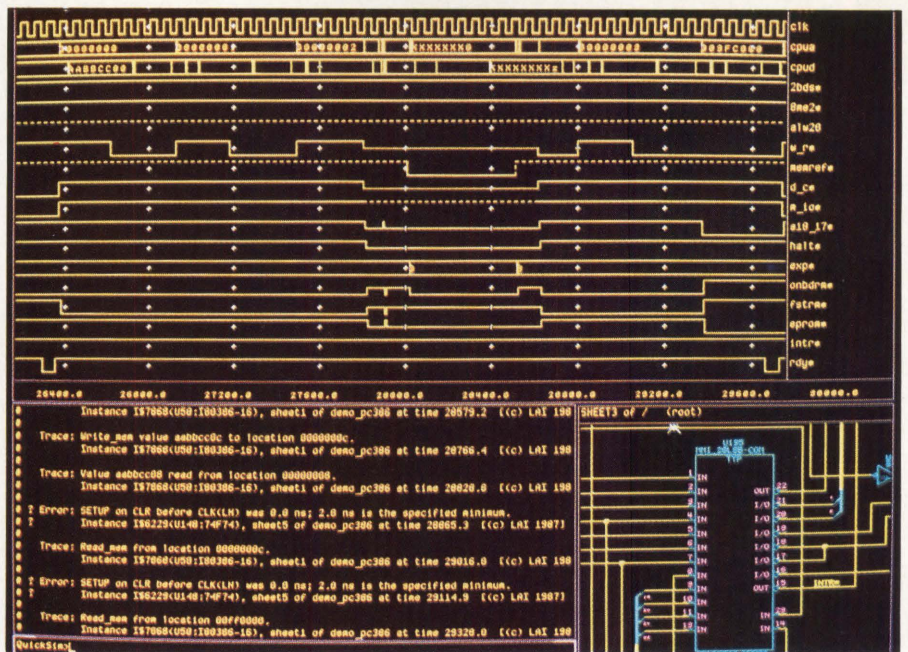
clk
cpua
cpud
2bdse
8me2e
alw20
w_re
memrefe
d_ce
m_ice
a10_17e
halte
expe
onbdrme
fstrme
eprome
intre
rdye

00000000 00000000 00000002 XXXXXXX0 00000002 003FC000
AABBCC00 XXXXXXXX

26400.0 26800.0 27200.0 27600.0 28000.0 28400.0 28800.0 29200.0 29600.0 30000.0

Instance I$7868(U50:I80386-16), sheet1 of demo_pc386 at time 28579.2 [(c) LAI 198

Trace: Write_mem value aabbcc0c to location 0000000c.
Instance I$7868(U50:I80386-16), sheet1 of demo_pc386 at time 28766.4 [(c) LAI 198

Trace: Value aabbcc08 read from location 00000008.
Instance I$7868(U50:I80386-16), sheet1 of demo_pc386 at time 28828.8 [(c) LAI 198

? Error: SETUP on CLR before CLK(LH) was 0.0 ns; 2.0 ns is the specified minimum.
Instance I$6229(U140:74F74), sheet5 of demo_pc386 at time 28865.3 [(c) LAI 1987]

Trace: Read_mem from location 0000000c.
Instance I$7868(U50:I80386-16), sheet1 of demo_pc386 at time 29016.0 [(c) LAI 198

? Error: SETUP on CLR before CLK(LH) was 0.0 ns; 2.0 ns is the specified minimum.
Instance I$6229(U140:74F74), sheet5 of demo_pc386 at time 29114.9 [(c) LAI 1987]

Trace: Read_mem from location 00ff0000.
Instance I$7868(U50:I80386-16), sheet1 of demo_pc386 at time 29328.0 [(c) LAI 198

QuickSim>

SHEET3 of 7 (root)

U195
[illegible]
IN OUT 22
IN I/O 21
IN I/O 20
IN I/O 19
IN I/O 18
IN I/O 17
IN I/O 16
IN OUT 15
IN IN 23
IN IN 14
INTRe